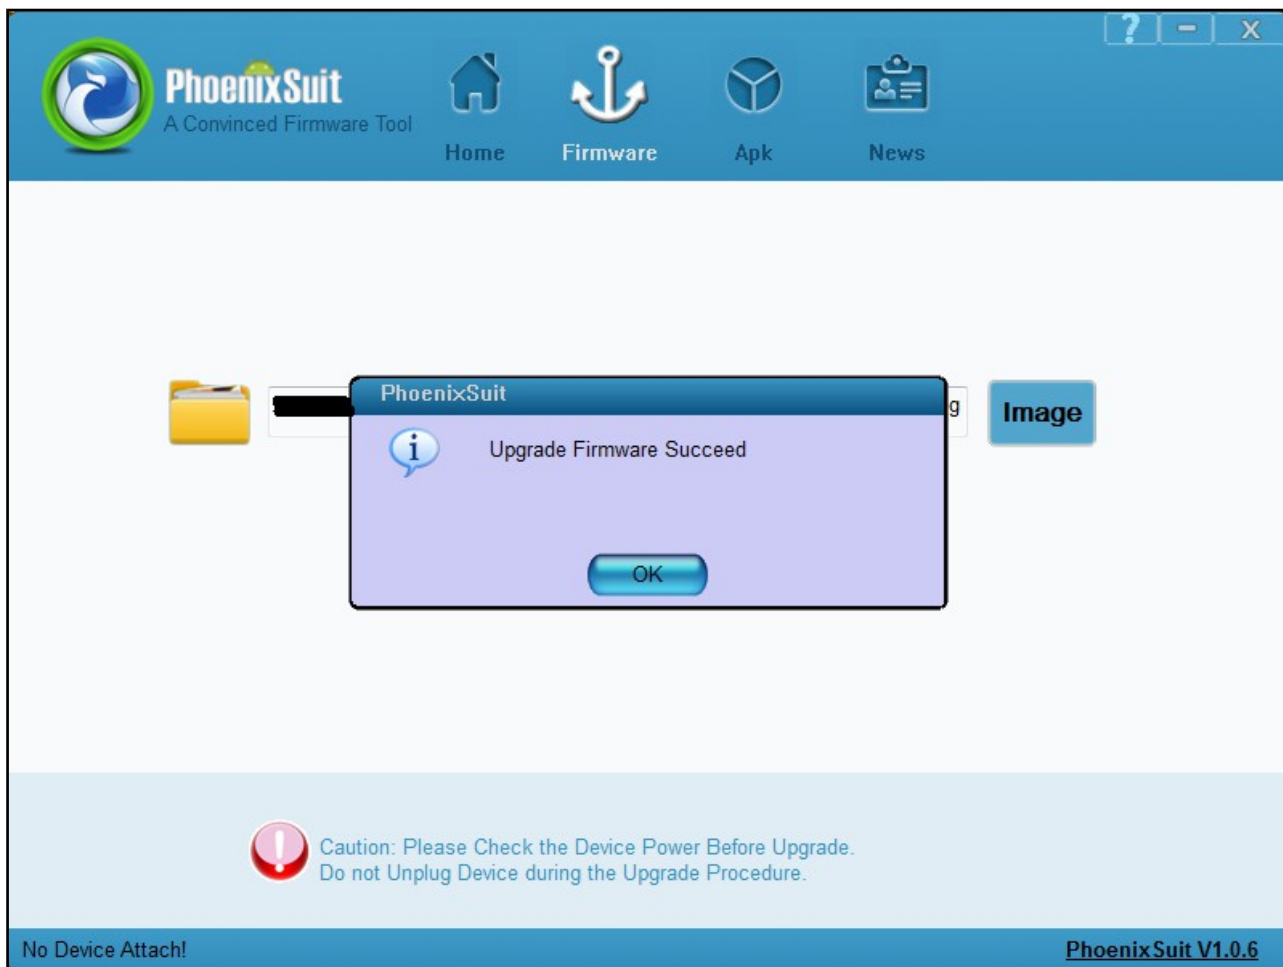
? – X

PhoenixSuit
A Convinced Firmware Tool

Home Firmware Apk News

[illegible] g

Image

PhoenixSuit

Upgrade Firmware Succeed

OK

Caution: Please Check the Device Power Before Upgrade.
Do not Unplug Device during the Upgrade Procedure.

No Device Attach!

PhoenixSuit V1.0.6